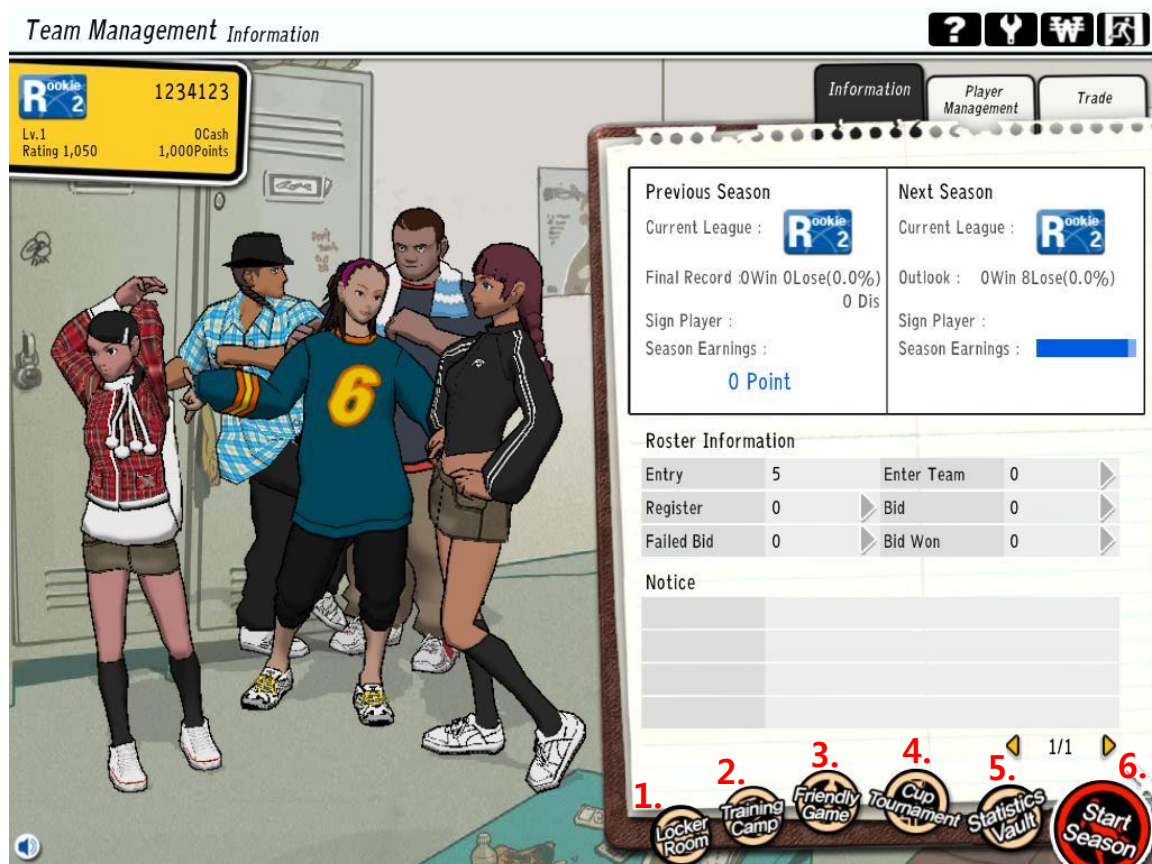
Team Management Information

? ₩

Rookie 2 1234123
Lv.1 0Cash
Rating 1,050 1,000Points

Information | Player Management | Trade

| Previous Season | Next Season |
|---|---|
| Current League : Rookie 2 | Current League : Rookie 2 |
| Final Record :0Win 0Lose(0.0%) 0 Dis | Outlook : 0Win 8Lose(0.0%) |
| Sign Player : | Sign Player : |
| Season Earnings : 0 Point | Season Earnings : |

Roster Information

| | | | |
|---|---|---|---|
| Entry | 5 | Enter Team | 0 |
| Register | 0 | Bid | 0 |
| Failed Bid | 0 | Bid Won | 0 |

Notice

1/1

1. Locker Room
2. Training Camp
3. Friendly Game
4. Cup Tournament
5. Statistics Vault
6. Start Season